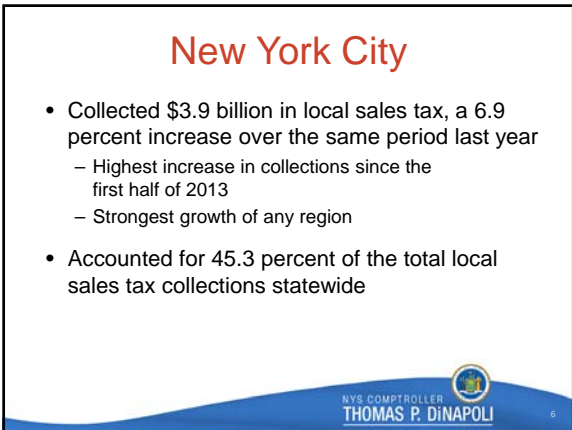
New York City

• Collected \$3.9 billion in local sales tax, a 6.9 percent increase over the same period last year
  – Highest increase in collections since the first half of 2013
  – Strongest growth of any region
• Accounted for 45.3 percent of the total local sales tax collections statewide

NYS COMPTROLLER
THOMAS P. DiNAPOLI

6